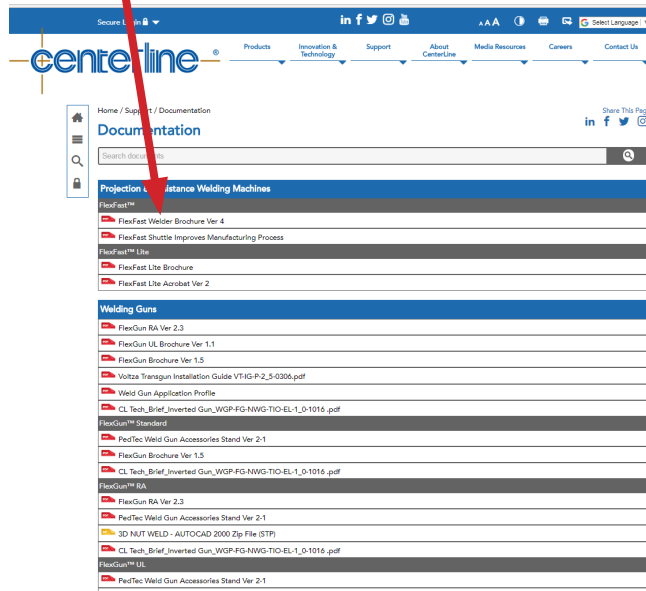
Secure L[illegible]n

A A A

Select Language

centerline ®

Products

Innovation & Technology

Support

About CenterLine

Media Resources

Careers

Contact Us

Home / Supp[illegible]t / Documentation

Share This Pa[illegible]

Documentation

Search docum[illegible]ts

Projection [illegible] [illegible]sistance Welding Machines

FlexFast™

FlexFast Welder Brochure Ver 4

FlexFast Shuttle Improves Manufacturing Process

FlexFast™ Lite

FlexFast Lite Brochure

FlexFast Lite Acrobat Ver 2

Welding Guns

FlexGun RA Ver 2.3

FlexGun UL Brochure Ver 1.1

FlexGun Brochure Ver 1.5

Voltza Transgun Installation Guide VT-IG-P-2_5-0306.pdf

Weld Gun Application Profile

CL Tech_Brief_Inverted Gun_WGP-FG-NWG-TIO-EL-1_0-1016 .pdf

FlexGun™ Standard

PedTec Weld Gun Accessories Stand Ver 2-1

FlexGun Brochure Ver 1.5

CL Tech_Brief_Inverted Gun_WGP-FG-NWG-TIO-EL-1_0-1016 .pdf

FlexGun™ RA

FlexGun RA Ver 2.3

PedTec Weld Gun Accessories Stand Ver 2-1

3D NUT WELD - AUTOCAD 2000 Zip File (STP)

CL Tech_Brief_Inverted Gun_WGP-FG-NWG-TIO-EL-1_0-1016 .pdf

FlexGun™ UL

PedTec Weld Gun Accessories Stand Ver 2-1